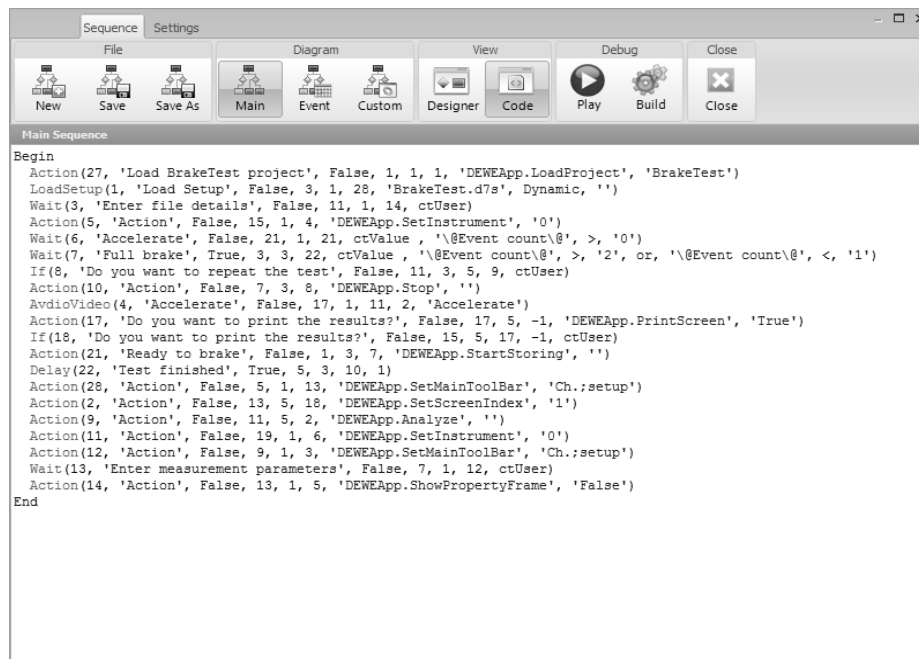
Sequence Settings

File
New Save Save As

Diagram
Main Event Custom

View
Designer Code

Debug
Play Build

Close
Close

Main Sequence

Begin
Action(27, 'Load BrakeTest project', False, 1, 1, 1, 'DEWEApp.LoadProject', 'BrakeTest')
LoadSetup(1, 'Load Setup', False, 3, 1, 28, 'BrakeTest.d7s', Dynamic, '')
Wait(3, 'Enter file details', False, 11, 1, 14, ctUser)
Action(5, 'Action', False, 15, 1, 4, 'DEWEApp.SetInstrument', '0')
Wait(6, 'Accelerate', False, 21, 1, 21, ctValue , '\@Event count\@', >, '0')
Wait(7, 'Full brake', True, 3, 3, 22, ctValue , '\@Event count\@', >, '2', or, '\@Event count\@', <, '1')
If(8, 'Do you want to repeat the test', False, 11, 3, 5, 9, ctUser)
Action(10, 'Action', False, 7, 3, 8, 'DEWEApp.Stop', '')
AvdioVideo(4, 'Accelerate', False, 17, 1, 11, 2, 'Accelerate')
Action(17, 'Do you want to print the results?', False, 17, 5, -1, 'DEWEApp.PrintScreen', 'True')
If(18, 'Do you want to print the results?', False, 15, 5, 17, -1, ctUser)
Action(21, 'Ready to brake', False, 1, 3, 7, 'DEWEApp.StartStoring', '')
Delay(22, 'Test finished', True, 5, 3, 10, 1)
Action(28, 'Action', False, 5, 1, 13, 'DEWEApp.SetMainToolBar', 'Ch.;setup')
Action(2, 'Action', False, 13, 5, 18, 'DEWEApp.SetScreenIndex', '1')
Action(9, 'Action', False, 11, 5, 2, 'DEWEApp.Analyze', '')
Action(11, 'Action', False, 19, 1, 6, 'DEWEApp.SetInstrument', '0')
Action(12, 'Action', False, 9, 1, 3, 'DEWEApp.SetMainToolBar', 'Ch.;setup')
Wait(13, 'Enter measurement parameters', False, 7, 1, 12, ctUser)
Action(14, 'Action', False, 13, 1, 5, 'DEWEApp.ShowPropertyFrame', 'False')
End